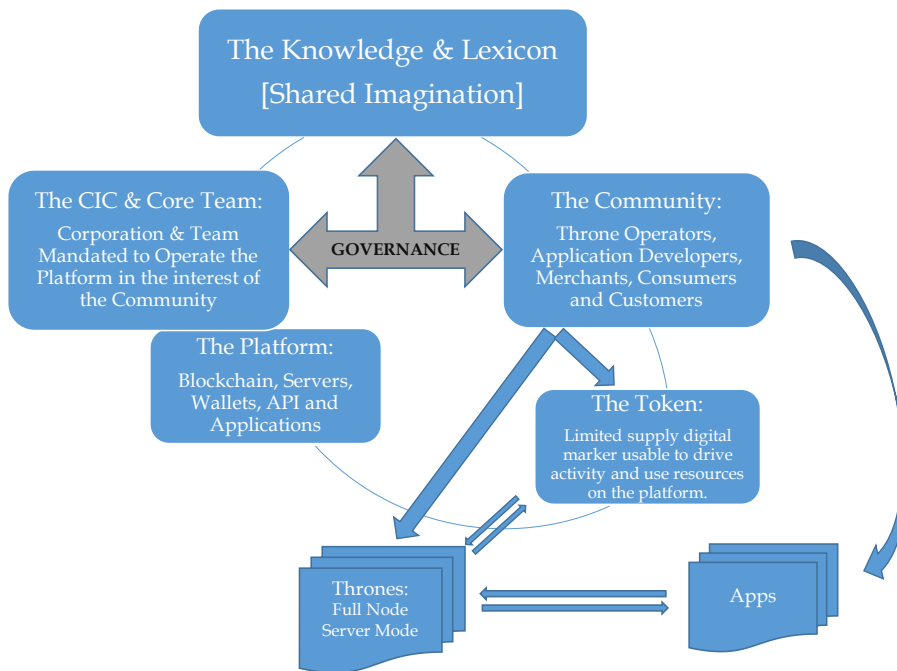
The Knowledge & Lexicon
[Shared Imagination]

The CIC & Core Team:
Corporation & Team Mandated to Operate the Platform in the interest of the Community

GOVERNANCE

The Community:
Throne Operators, Application Developers, Merchants, Consumers and Customers

The Platform:
Blockchain, Servers, Wallets, API and Applications

The Token:
Limited supply digital marker usable to drive activity and use resources on the platform.

Thrones:
Full Node
Server Mode

Apps